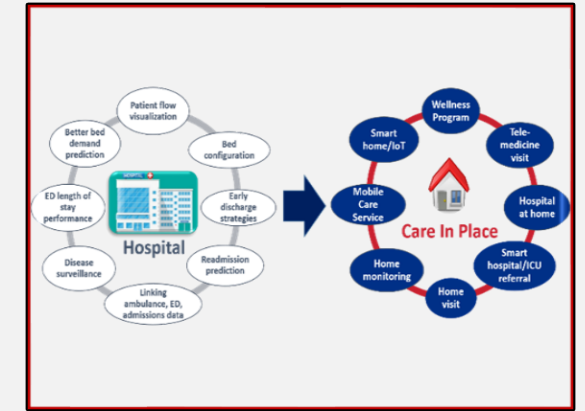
Patient flow visualization

Bed configuration

Early discharge strategies

Readmission prediction

Linking ambulance, ED, admissions data

Disease surveillance

ED length of stay performance

Better bed demand prediction

HOSPITAL

Hospital

Wellness Program

Tele-medicine visit

Hospital at home

Smart hospital/ICU referral

Home visit

Home monitoring

Mobile Care Service

Smart home/IoT

Care In Place